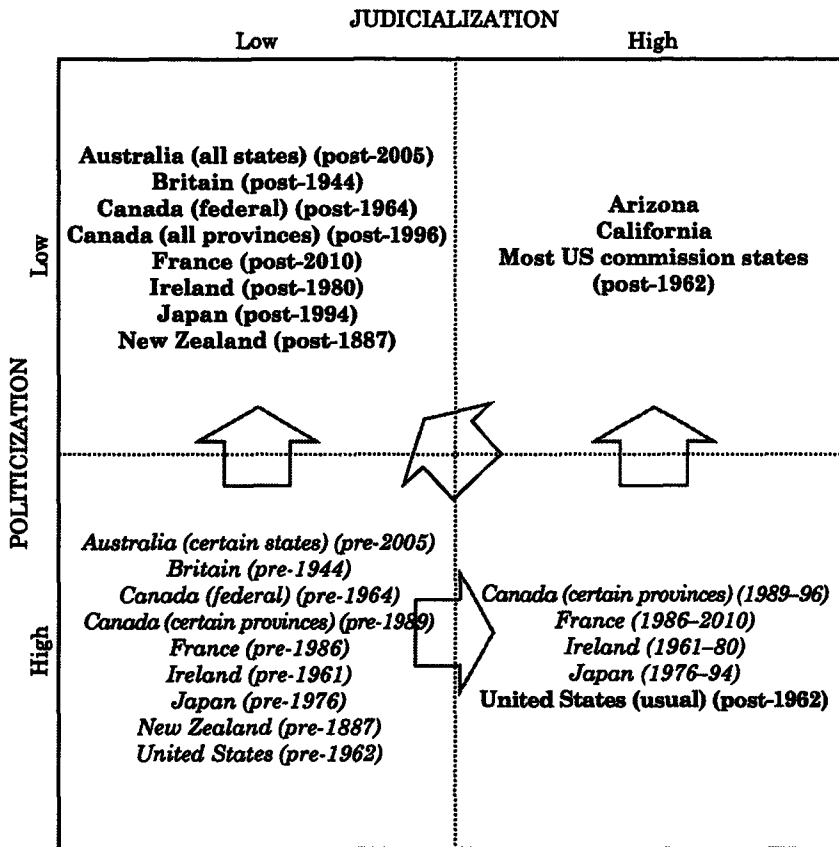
JUDICIALIZATION

Low

High

POLITICIZATION

Low

High

Australia (all states) (post-2005)
Britain (post-1944)
Canada (federal) (post-1964)
Canada (all provinces) (post-1996)
France (post-2010)
Ireland (post-1980)
Japan (post-1994)
New Zealand (post-1887)

Arizona
California
Most US commission states (post-1962)

Australia (certain states) (pre-2005)
Britain (pre-1944)
Canada (federal) (pre-1964)
Canada (certain provinces) (pre-1989)
France (pre-1986)
Ireland (pre-1961)
Japan (pre-1976)
New Zealand (pre-1887)
United States (pre-1962)

Canada (certain provinces) (1989–96)
France (1986–2010)
Ireland (1961–80)
Japan (1976–94)
United States (usual) (post-1962)